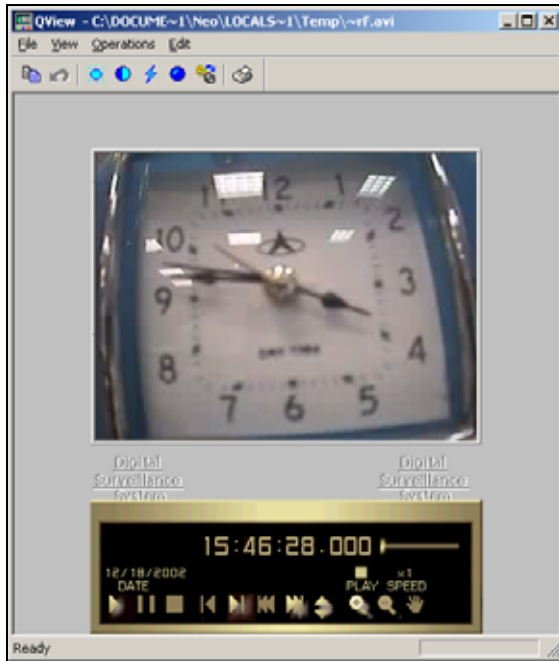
QView - C:\DOCUME~1\Neo\LOCALS~1\Temp\~rf.avi

File View Operations Edit

12 1 2 3 4 5 6 7 8 9 10

Digital Surveillance System

Digital Surveillance System

15:46:28.000

12/18/2002
DATE

PLAY

x1
SPEED

Ready